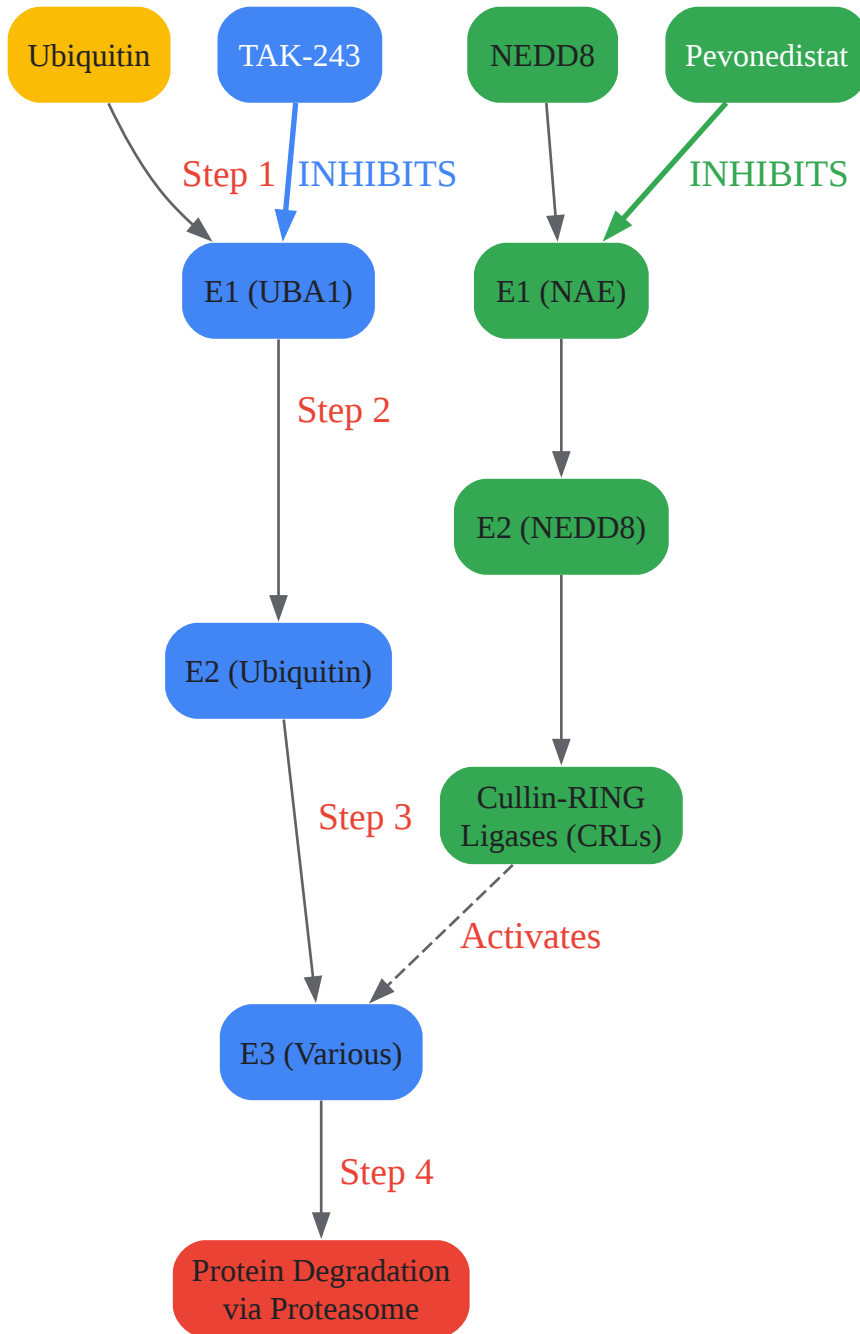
Ubiquitin

TAK-243

NEDD8

Pevonedistat

Step 1

INHIBITS

INHIBITS

E1 (UBA1)

E1 (NAE)

Step 2

E2 (NEDD8)

E2 (Ubiquitin)

Step 3

Cullin-RING Ligases (CRLs)

Activates

E3 (Various)

Step 4

Protein Degradation via Proteasome